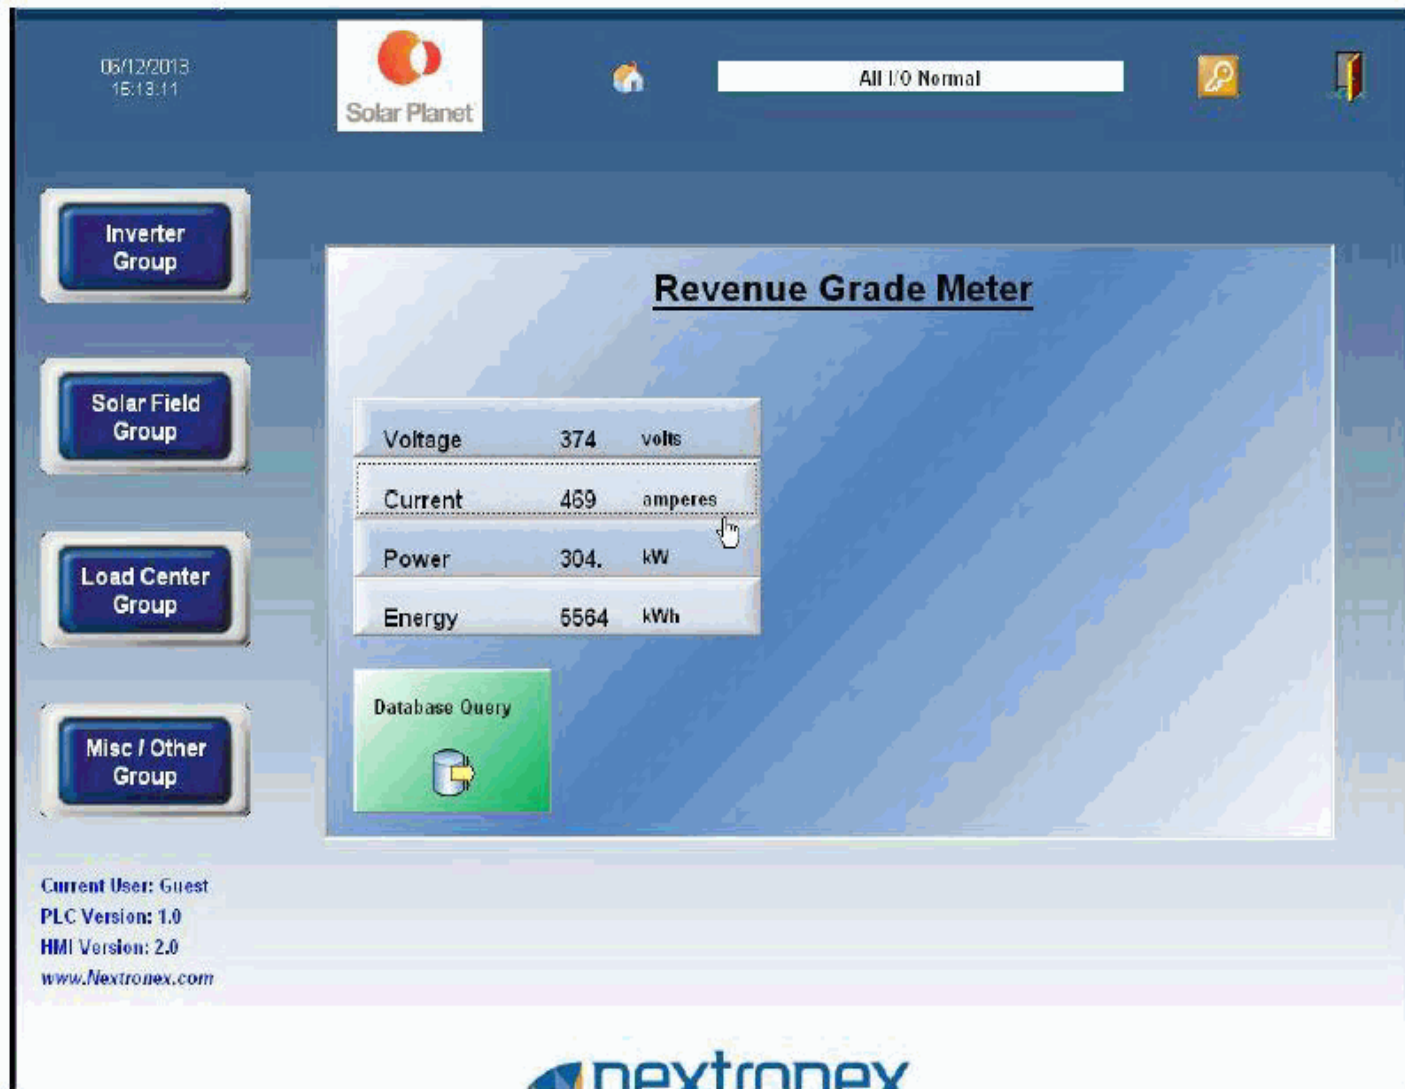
06/12/2013
16:13:11

Solar Planet

All I/O Normal

Inverter Group

Solar Field Group

Load Center Group

Misc / Other Group

Revenue Grade Meter

| Voltage | 374 | volts |
|---|---|---|
| Current | 469 | amperes |
| Power | 304. | kW |
| Energy | 5564 | kWh |

Database Query

Current User: Guest
PLC Version: 1.0
HMI Version: 2.0
www.Nextronex.com

nextronex